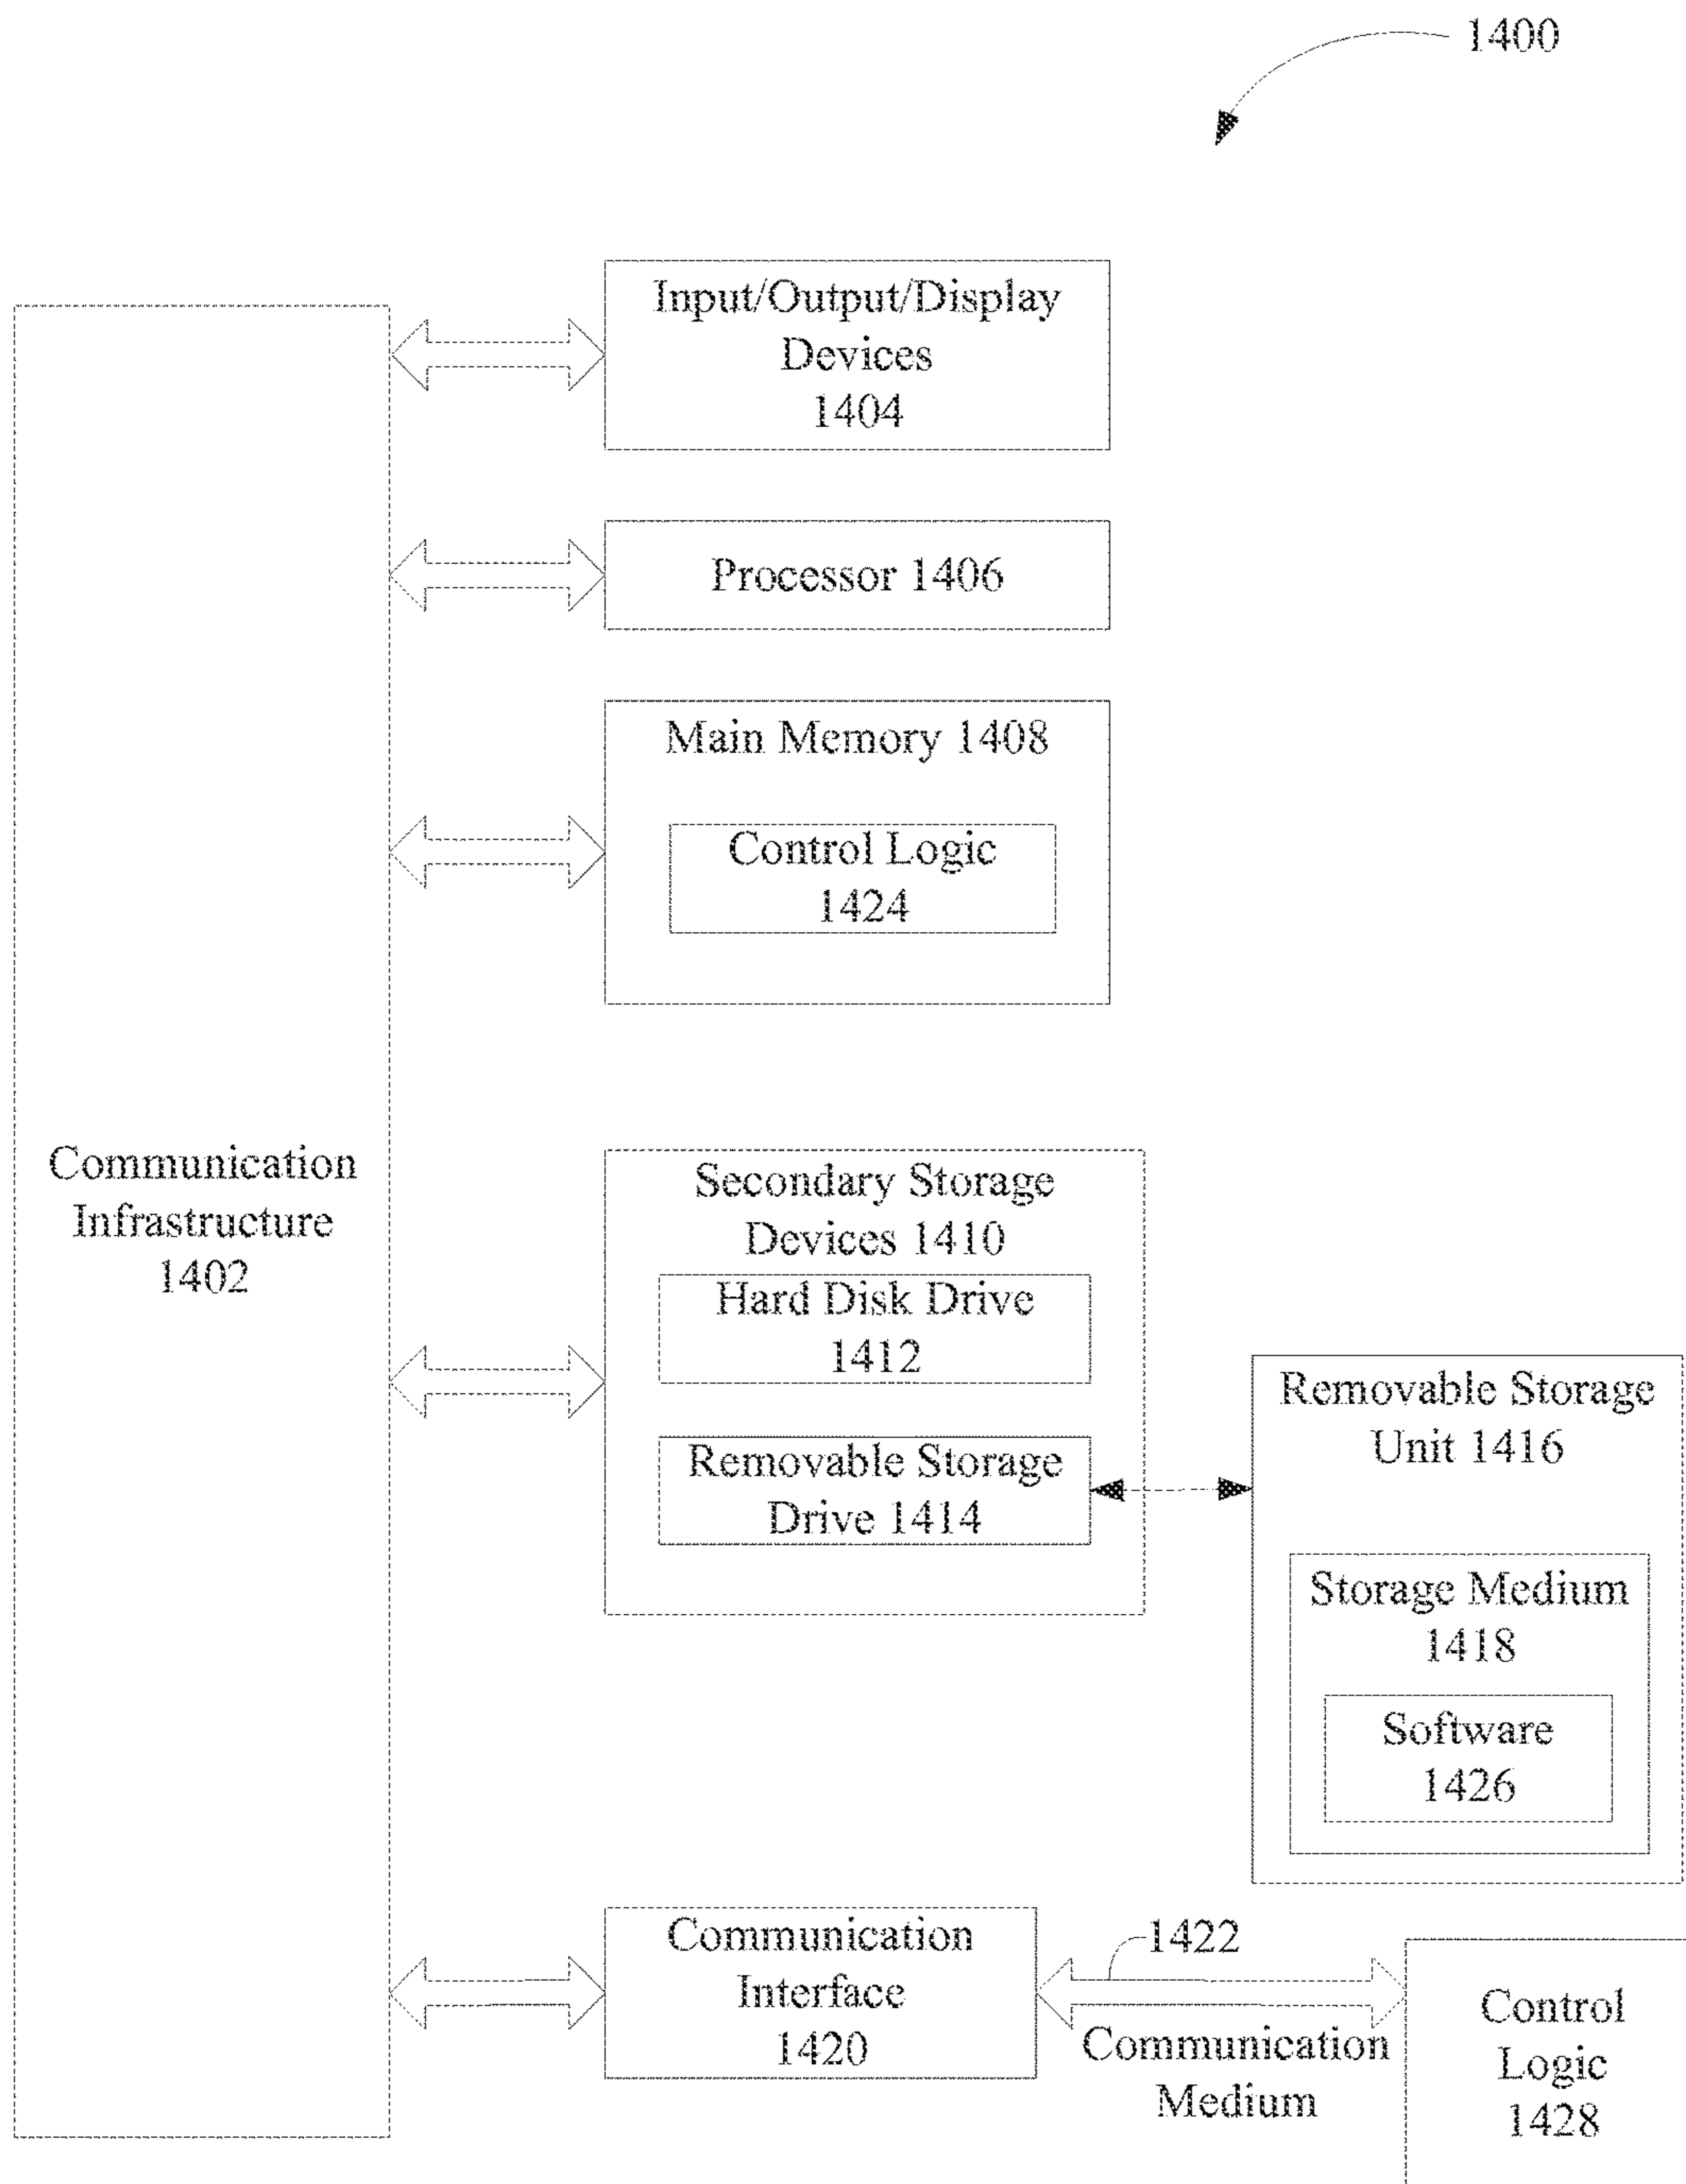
1400

Input/Output/Display Devices 1404

Processor 1406

Main Memory 1408

Control Logic 1424

Communication Infrastructure 1402

Secondary Storage Devices 1410

Hard Disk Drive 1412

Removable Storage Drive 1414

Removable Storage Unit 1416

Storage Medium 1418

Software 1426

Communication Interface 1420

1422

Communication Medium

Control Logic 1428